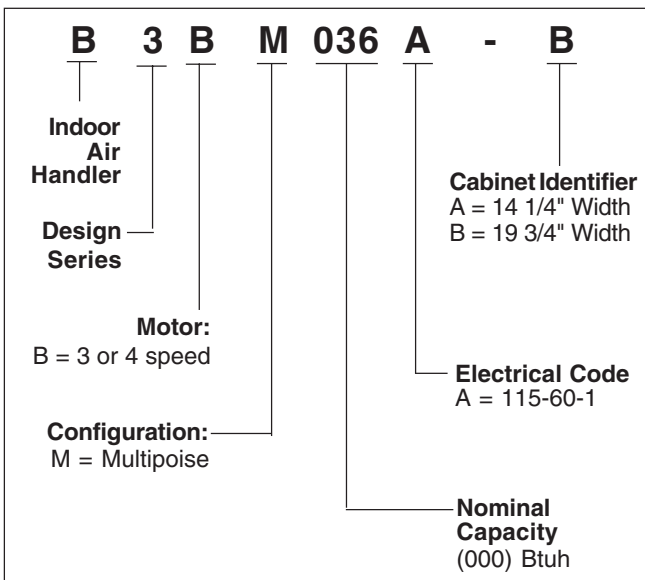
B 3 B M 036 A - B

Indoor Air Handler

Design Series

Motor:
B = 3 or 4 speed

Configuration:
M = Multipoise

Cabinet Identifier
A = 14 1/4" Width
B = 19 3/4" Width

Electrical Code
A = 115-60-1

Nominal Capacity
(000) Btuh